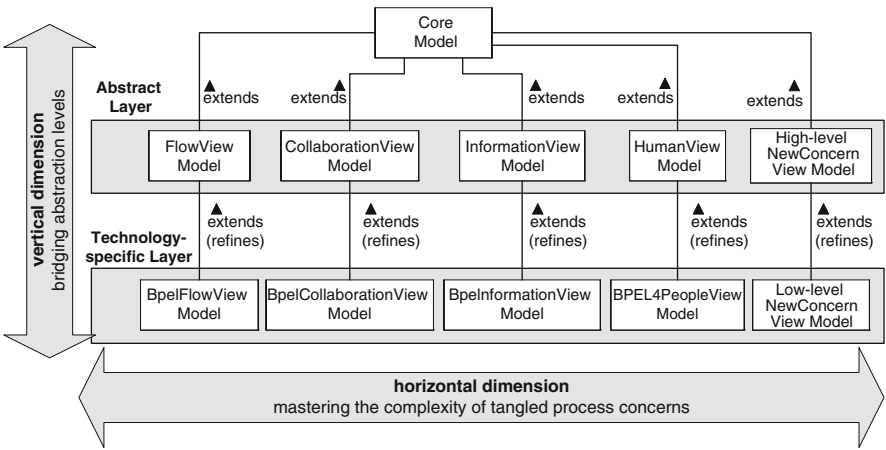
Core Model

vertical dimension
bridging abstraction levels

Abstract Layer

extends

extends

extends

extends

extends

FlowView Model

CollaborationView Model

InformationView Model

HumanView Model

High-level NewConcern View Model

Technology-specific Layer

extends (refines)

extends (refines)

extends (refines)

extends (refines)

extends (refines)

BpelFlowView Model

BpelCollaborationView Model

BpeInformationView Model

BPEL4PeopleView Model

Low-level NewConcern View Model

horizontal dimension
mastering the complexity of tangled process concerns